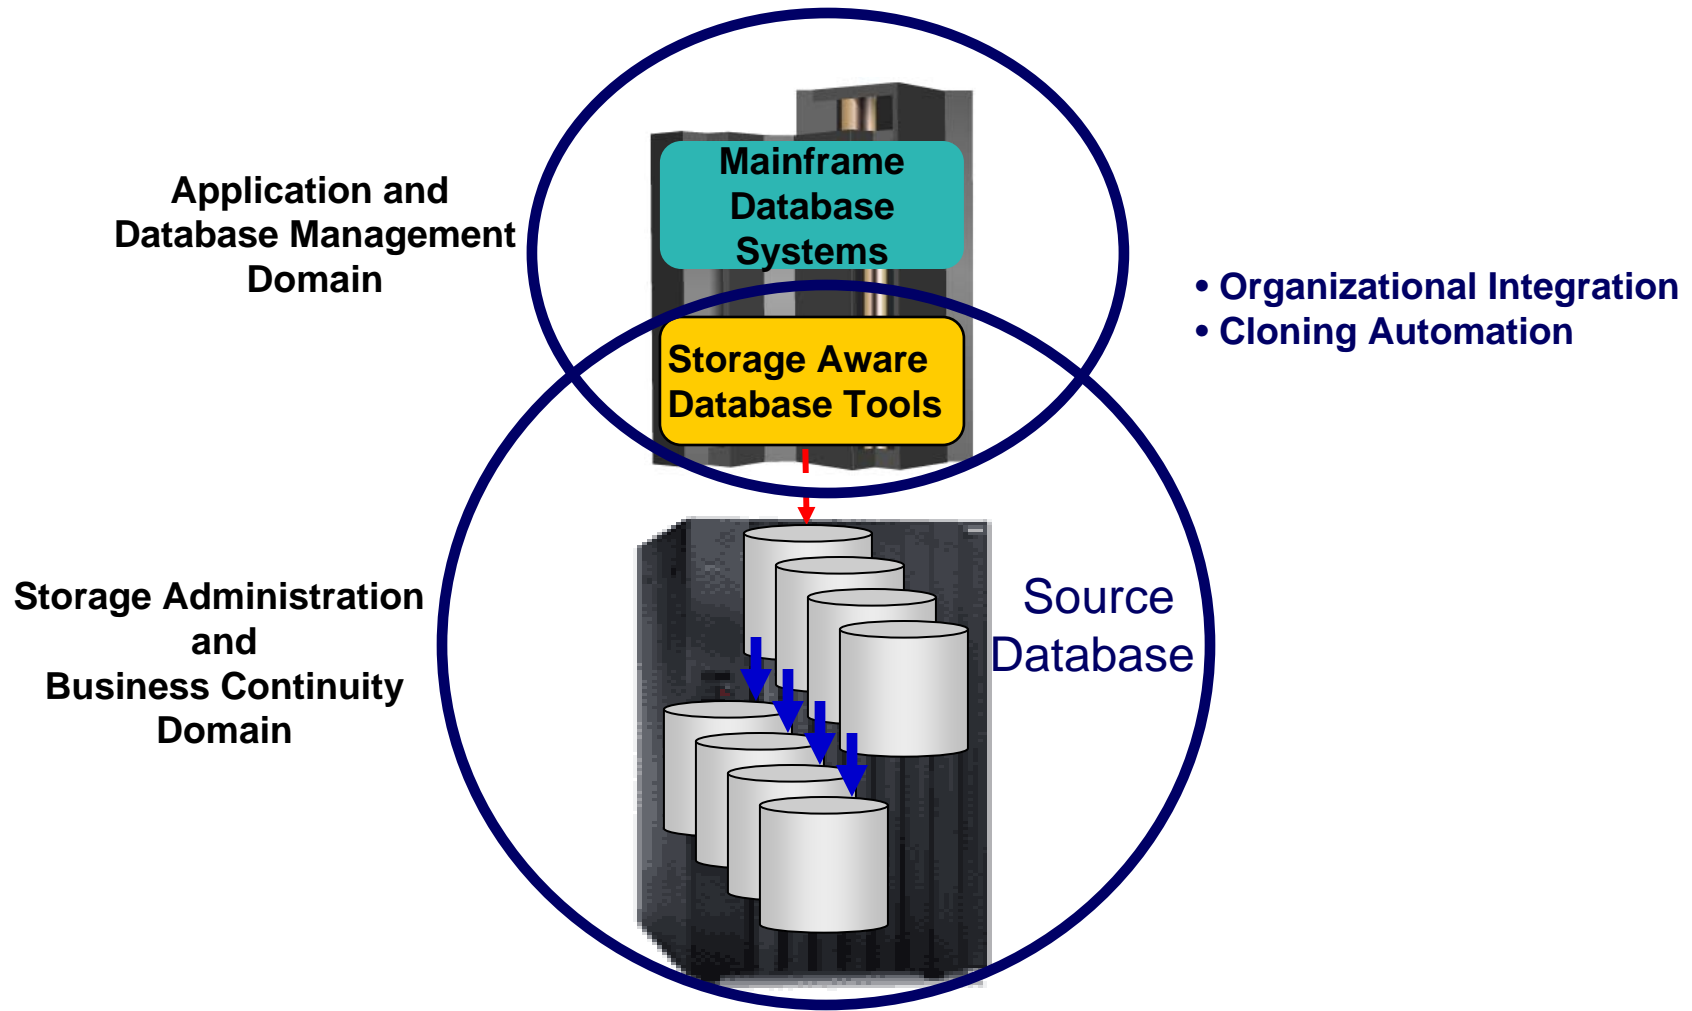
Application and Database Management Domain

Mainframe Database Systems

Storage Aware Database Tools

• Organizational Integration
• Cloning Automation

Storage Administration and Business Continuity Domain

Source Database